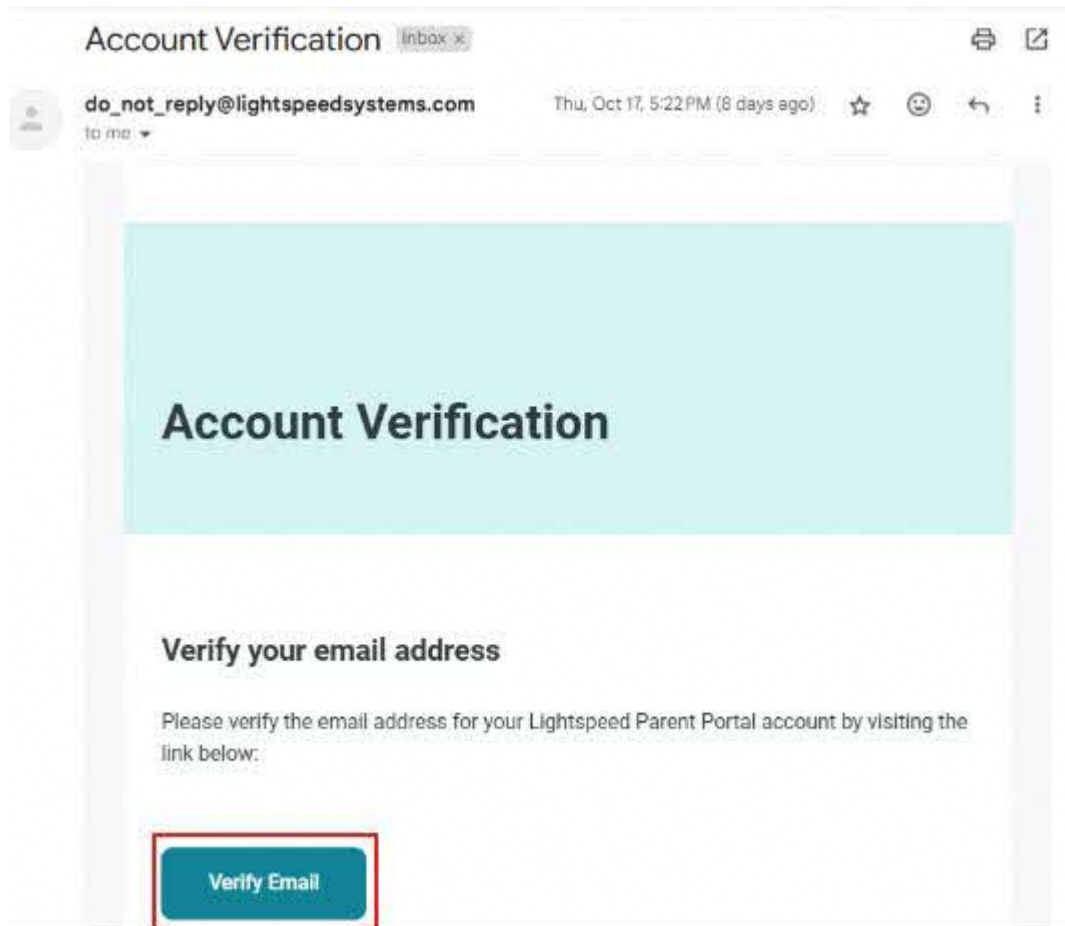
Account Verification Inbox ×

do_not_reply@lightspeedsystems.com
to me

Thu, Oct 17, 5:22 PM (8 days ago)

Account Verification

Verify your email address

Please verify the email address for your Lightspeed Parent Portal account by visiting the link below:

Verify Email